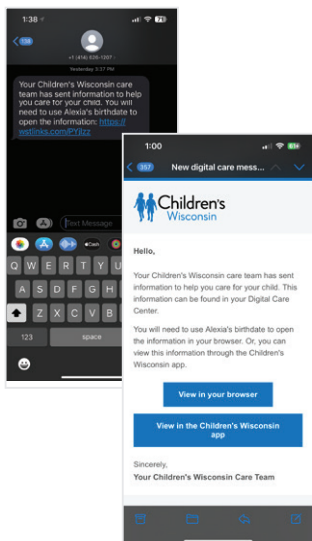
1:38

108

+1 (414) 535-1207

Yesterday 3:57 PM

Your Children's Wisconsin care team has sent information to help you care for your child. You will need to use Alexia's birthdate to open the information: https://wstlinks.com/PYjlzz

Text Message

Q W E R T Y U I O P
A S D F G H J K L
Z X C V B N M
123 space

1:00

357 New digital care mess...

Children's Wisconsin

Hello,

Your Children's Wisconsin care team has sent information to help you care for your child. This information can be found in your Digital Care Center.

You will need to use Alexia's birthdate to open the information in your browser. Or, you can view this information through the Children's Wisconsin app.

View in your browser

View in the Children's Wisconsin app

Sincerely,
Your Children's Wisconsin Care Team